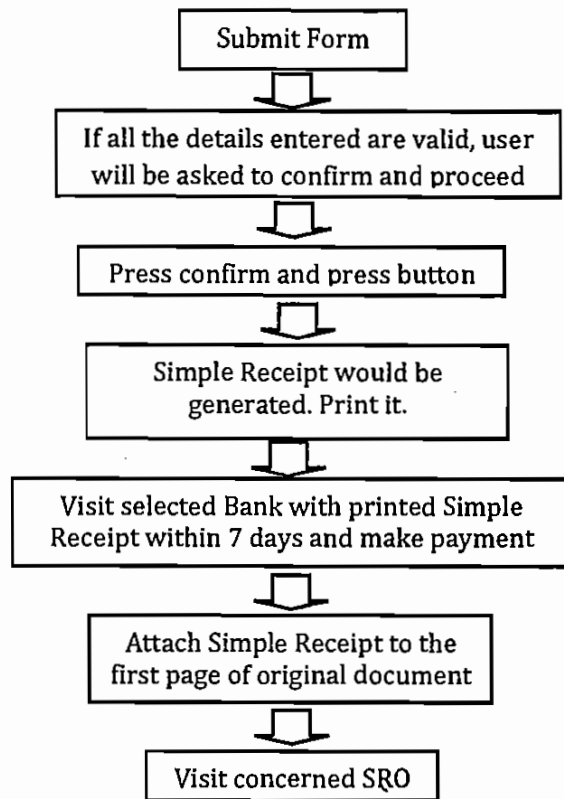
Submit Form

If all the details entered are valid, user will be asked to confirm and proceed

Press confirm and press button

Simple Receipt would be generated. Print it.

Visit selected Bank with printed Simple Receipt within 7 days and make payment

Attach Simple Receipt to the first page of original document

Visit concerned SRO